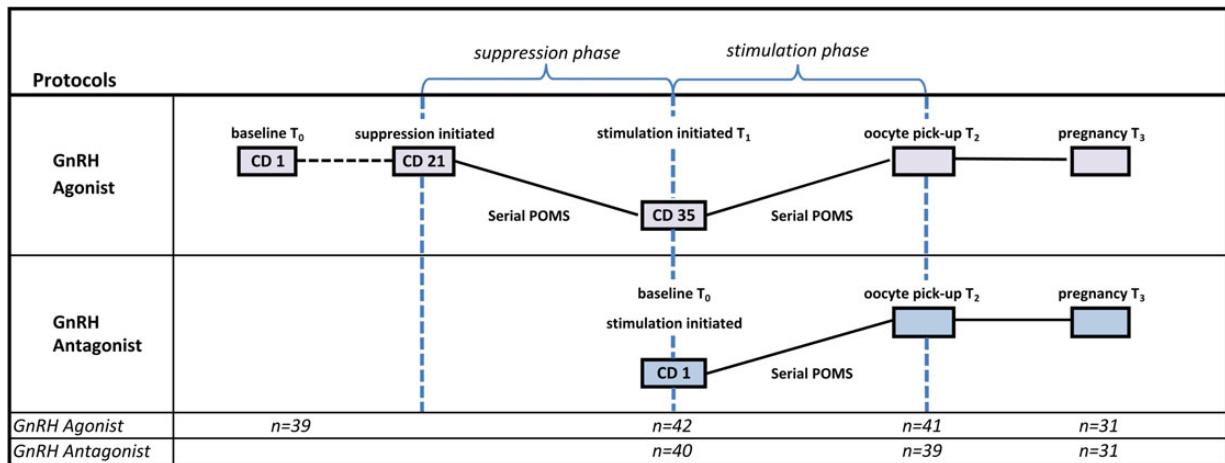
suppression phase
stimulation phase

Protocols

GnRH Agonist

baseline $T_0$
CD 1
suppression initiated
CD 21
Serial POMS
stimulation initiated $T_1$
CD 35
Serial POMS
oocyte pick-up $T_2$
pregnancy $T_3$

GnRH Antagonist

baseline $T_0$
stimulation initiated
CD 1
Serial POMS
oocyte pick-up $T_2$
pregnancy $T_3$

| GnRH Agonist | n=39 | n=42 | n=41 | n=31 |
|---|---|---|---|---|
| GnRH Antagonist | | n=40 | n=39 | n=31 |